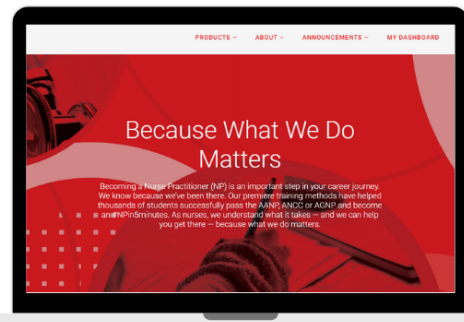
PRODUCTS ⌄ ABOUT ⌄ ANNOUNCEMENTS ⌄ MY DASHBOARD

Because What We Do Matters

Becoming a Nurse Practitioner (NP) is an important step in your career journey. We know because we've been there. Our premiere training methods have helped thousands of students successfully pass the AANP, ANCC or AGNP and become an #NPin5minutes. As nurses, we understand what it takes — and we can help you get there — because what we do matters.